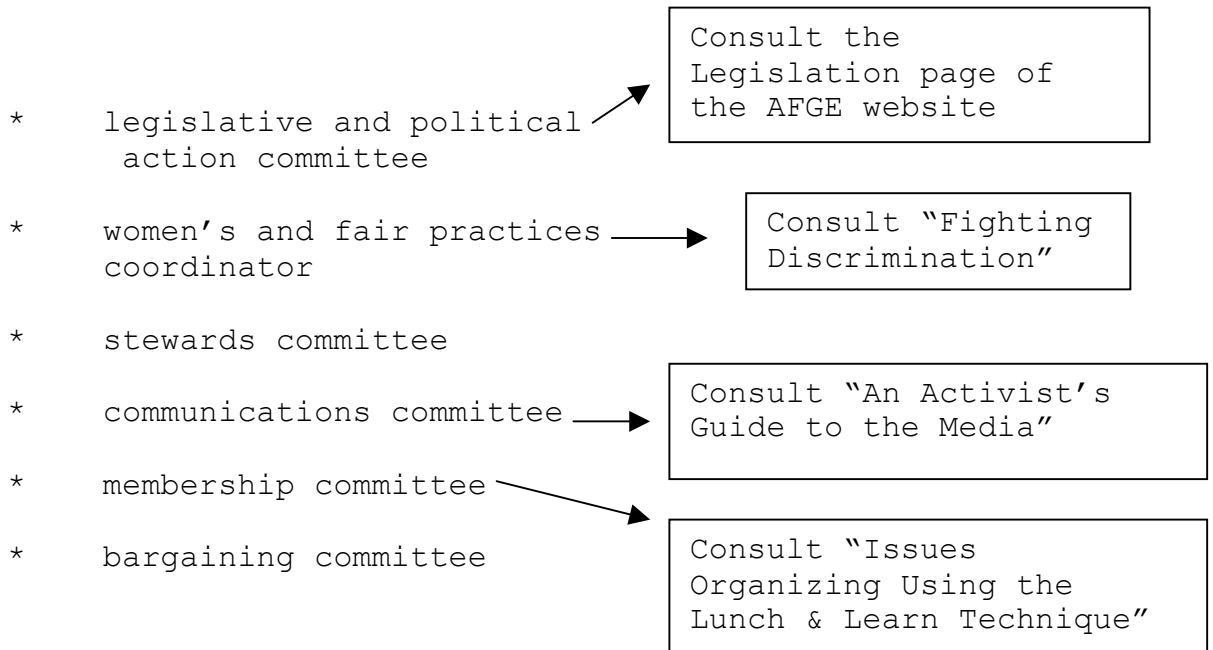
* legislative and political action committee

Consult the Legislation page of the AFGE website

* women's and fair practices coordinator

Consult "Fighting Discrimination"

* stewards committee

* communications committee

Consult "An Activist's Guide to the Media"

* membership committee

* bargaining committee

Consult "Issues Organizing Using the Lunch & Learn Technique"